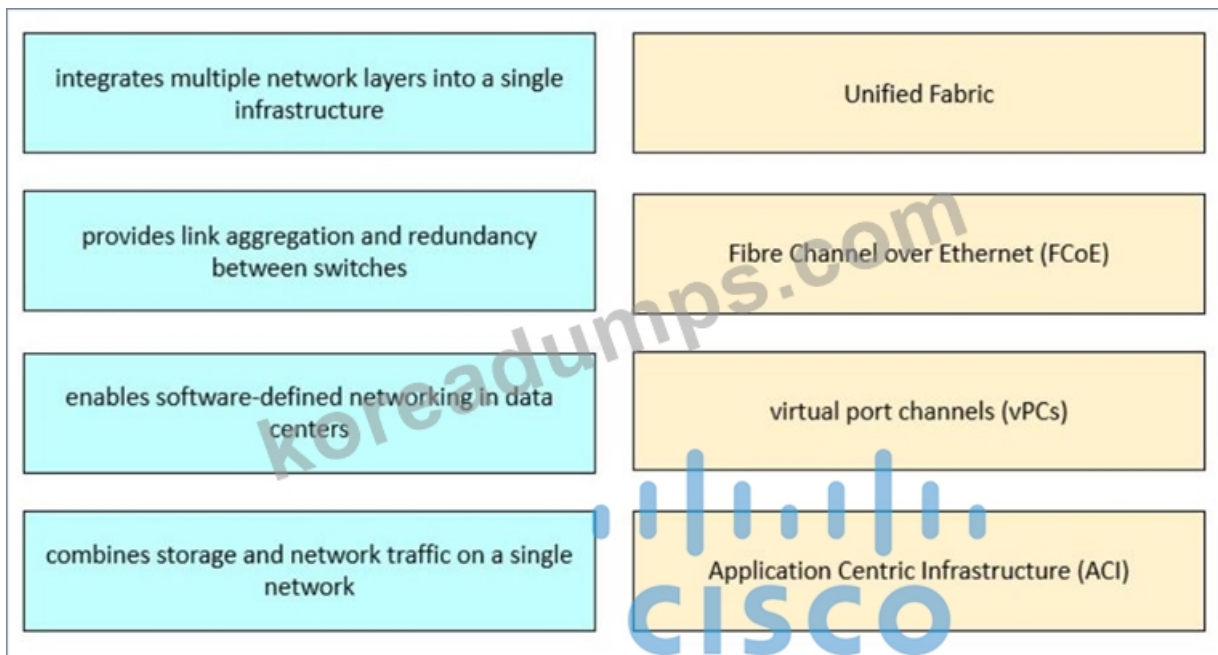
integrates multiple network layers into a single infrastructure

Unified Fabric

provides link aggregation and redundancy between switches

Fibre Channel over Ethernet (FCoE)

enables software-defined networking in data centers

virtual port channels (vPCs)

combines storage and network traffic on a single network

Application Centric Infrastructure (ACI)

koreadumps.com

cisco